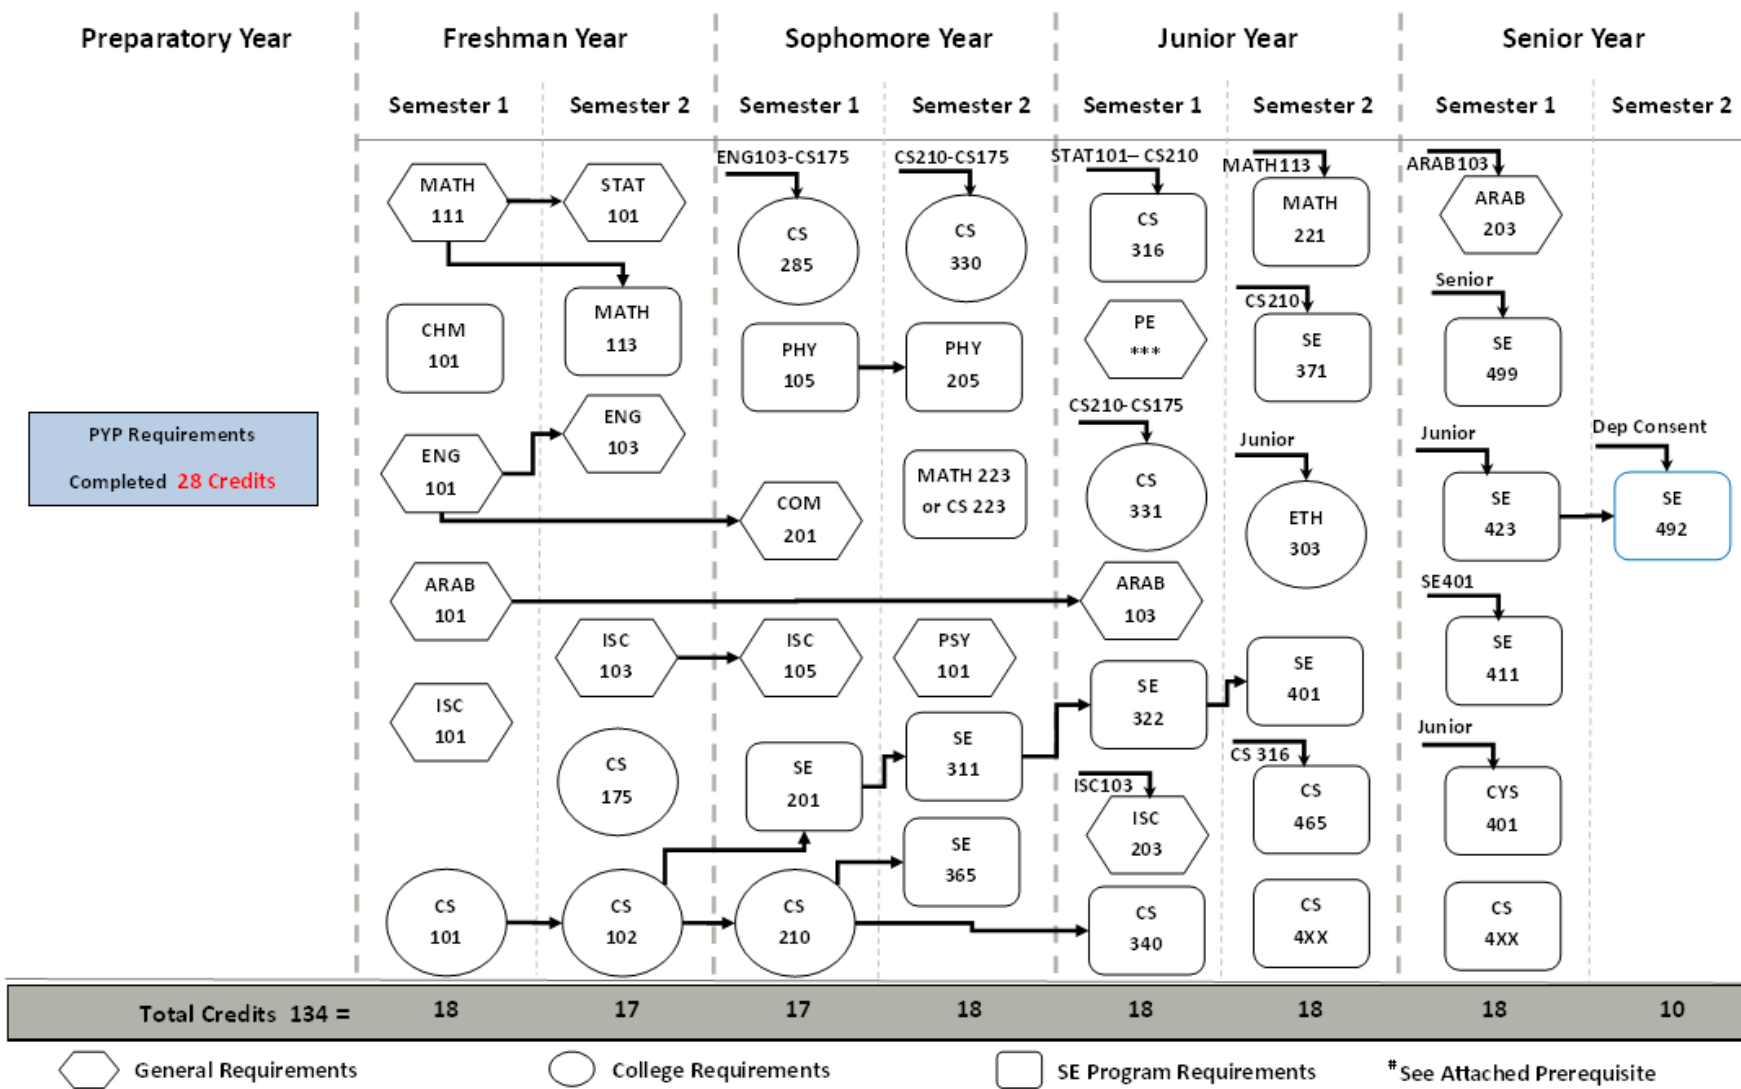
Preparatory Year | Freshman Year | Sophomore Year | Junior Year | Senior Year

Semester 1 | Semester 2 | Semester 1 | Semester 2 | Semester 1 | Semester 2 | Semester 1 | Semester 2

PYP Requirements
Completed 28 Credits

MATH 111
STAT 101
CHM 101
MATH 113
ENG 101
ENG 103
ARAB 101
ISC 101
ISC 103
CS 175
CS 101
CS 102

ENG103-CS175
CS 285
PHY 105
COM 201
ISC 105
SE 201
CS 210

CS210-CS175
CS 330
PHY 205
MATH 223 or CS 223
PSY 101
SE 311
SE 365

STAT101– CS210
CS 316
PE ***
CS210-CS175
CS 331
ARAB 103
SE 322
ISC103
ISC 203
CS 340

MATH113
MATH 221
CS210
SE 371
Junior
ETH 303
SE 401
CS 316
CS 465
CS 4XX

ARAB103
ARAB 203
Senior
SE 499
Junior
SE 423
SE401
SE 411
Junior
CYS 401
CS 4XX

Dep Consent
SE 492

| Total Credits 134 = | 18 | 17 | 17 | 18 | 18 | 18 | 18 | 10 |
|---|---|---|---|---|---|---|---|---|

General Requirements College Requirements SE Program Requirements *See Attached Prerequisite